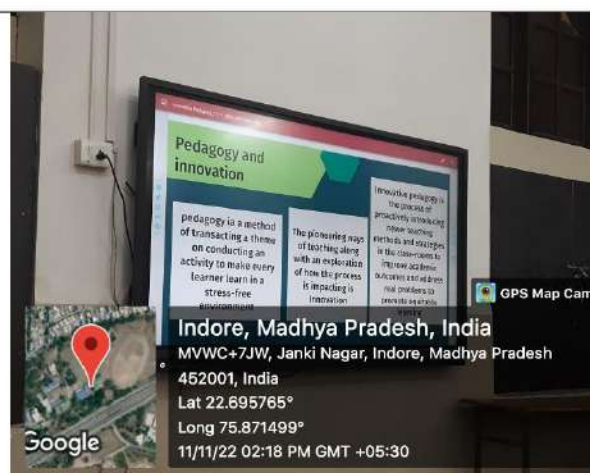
Pedagogy and innovation

pedagogy is a method of transacting a theme on conducting an activity to make every learner learn in a stress-free environment

The pioneering ways of teaching along with an exploration of how the process is impacting is innovation

Innovative pedagogy is the process of proactively introducing newer teaching methods and strategies in the classrooms to improve academic outcomes and address real problems to promote equitable learning

GPS Map Camera

Indore, Madhya Pradesh, India
MVWC+7JW, Janki Nagar, Indore, Madhya Pradesh 452001, India
Lat 22.695765°
Long 75.871499°
11/11/22 02:18 PM GMT +05:30

Google